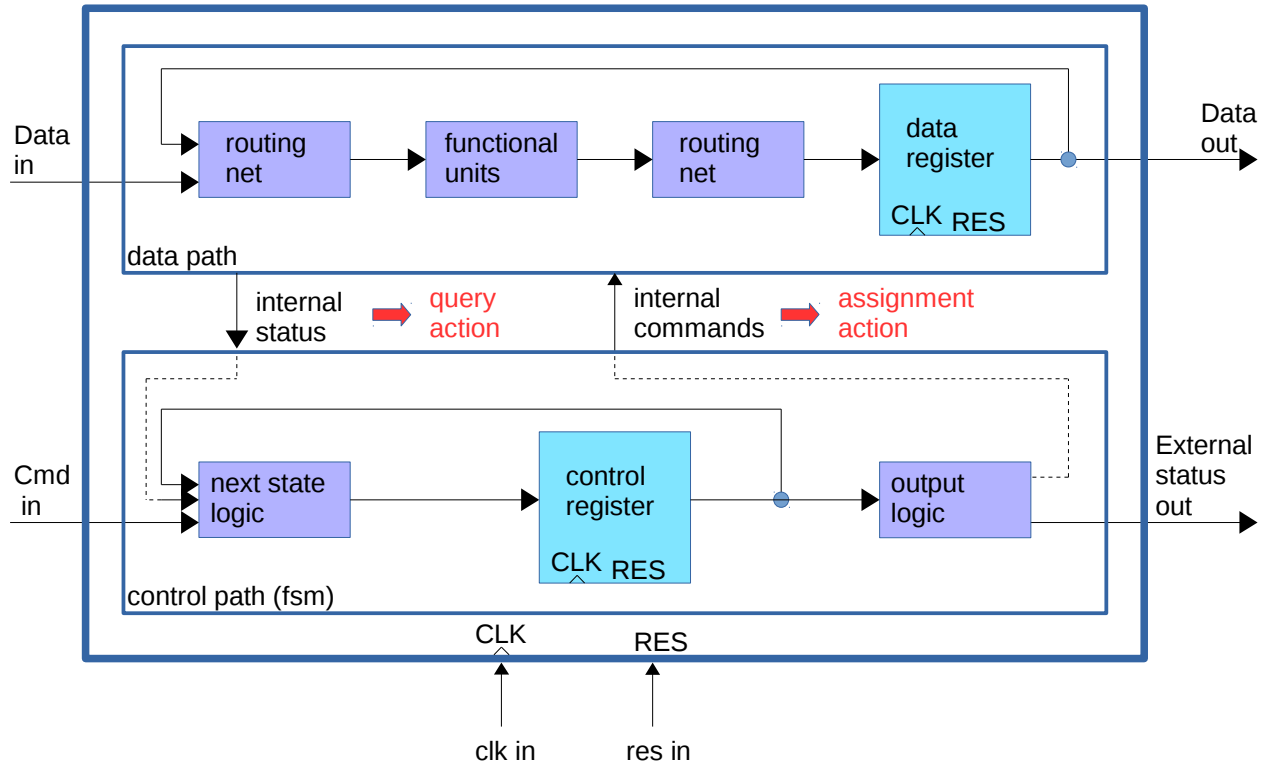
Data in

routing net

functional units

routing net

data register

CLK RES

Data out

data path

internal status

query action

internal commands

assignment action

Cmd in

next state logic

control register

CLK RES

output logic

External status out

control path (fsm)

CLK

RES

clk in

res in